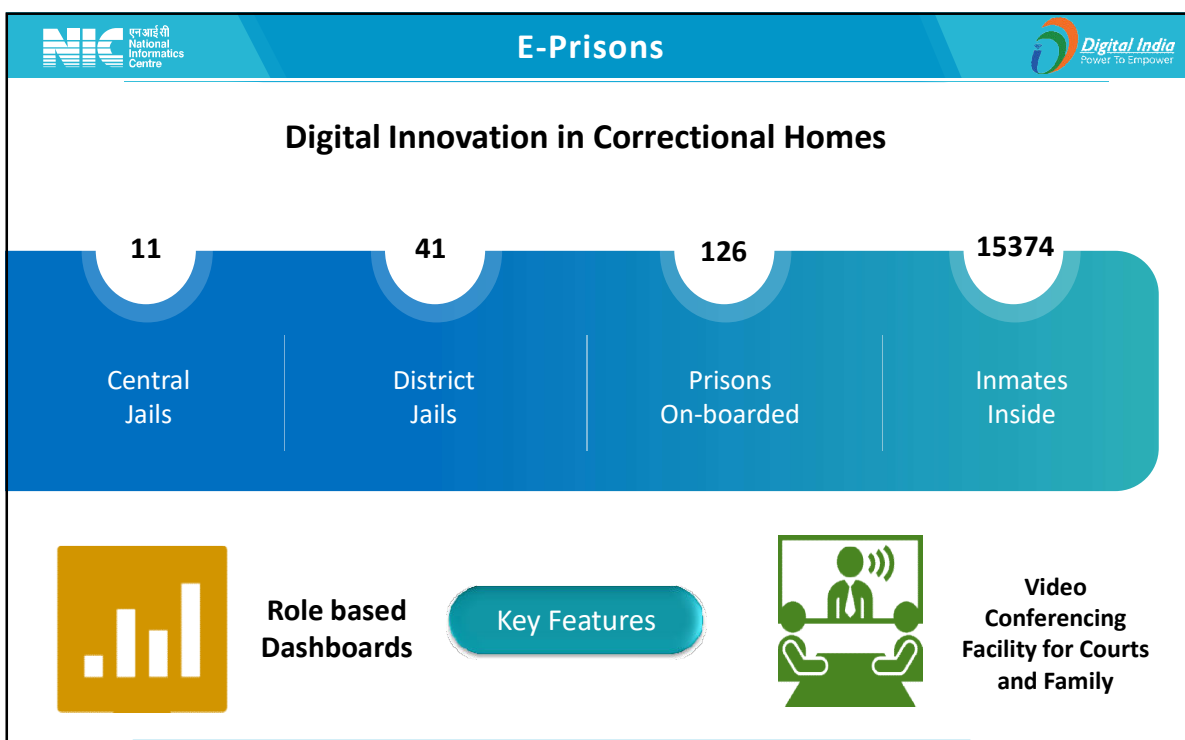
NIC एनआईसी National Informatics Centre

E-Prisons

Digital India Power To Empower

Digital Innovation in Correctional Homes

11

Central Jails

41

District Jails

126

Prisons On-boarded

15374

Inmates Inside

Role based Dashboards

Key Features

Video Conferencing Facility for Courts and Family